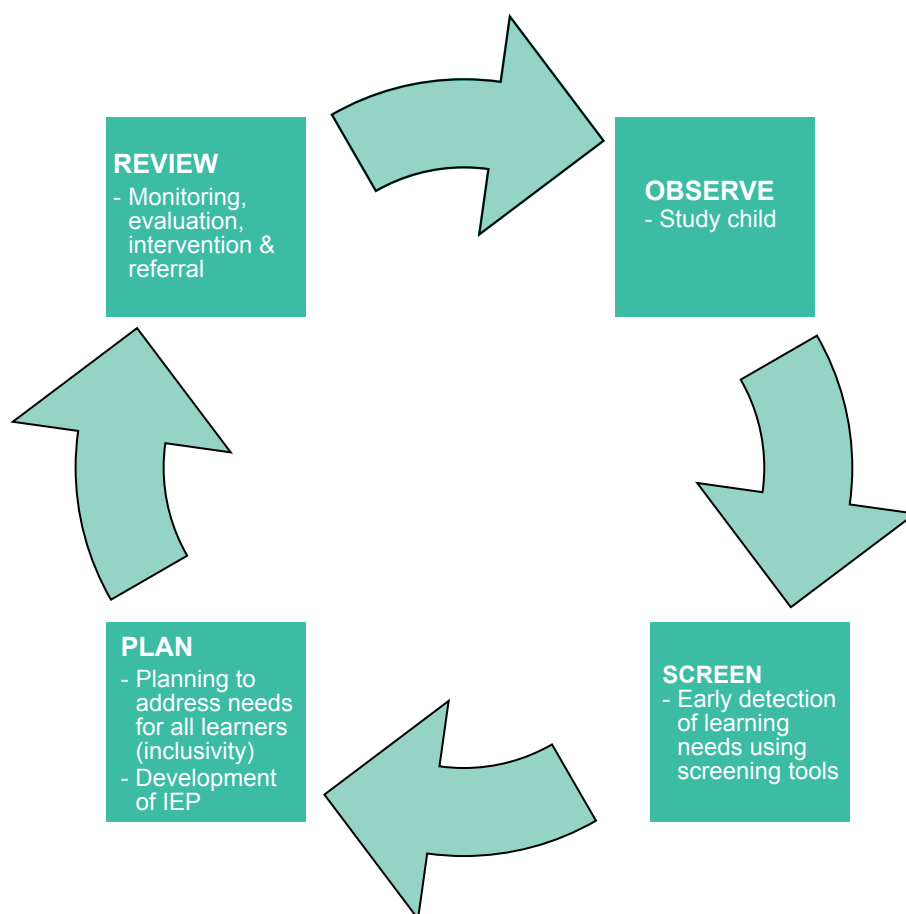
REVIEW
- Monitoring, evaluation, intervention & referral

OBSERVE
- Study child

SCREEN
- Early detection of learning needs using screening tools

PLAN
- Planning to address needs for all learners (inclusivity)
- Development of IEP